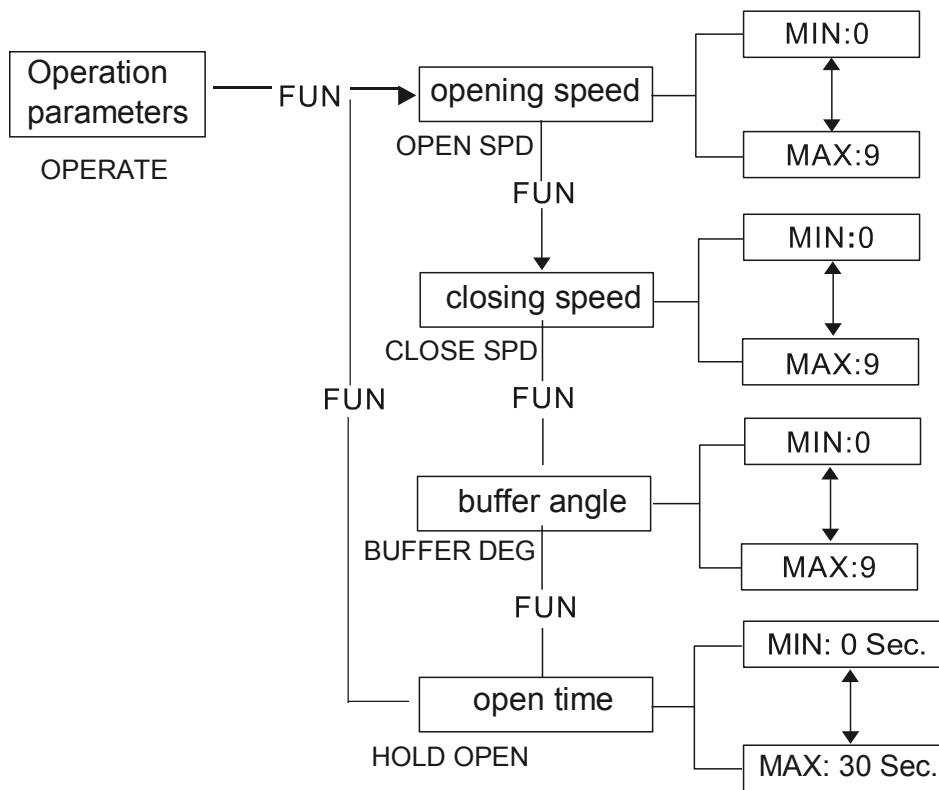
Operation parameters
OPERATE
FUN
opening speed
OPEN SPD
MIN:0
MAX:9
FUN
closing speed
CLOSE SPD
MIN:0
MAX:9
FUN
FUN
buffer angle
BUFFER DEG
MIN:0
MAX:9
FUN
open time
HOLD OPEN
MIN: 0 Sec.
MAX: 30 Sec.